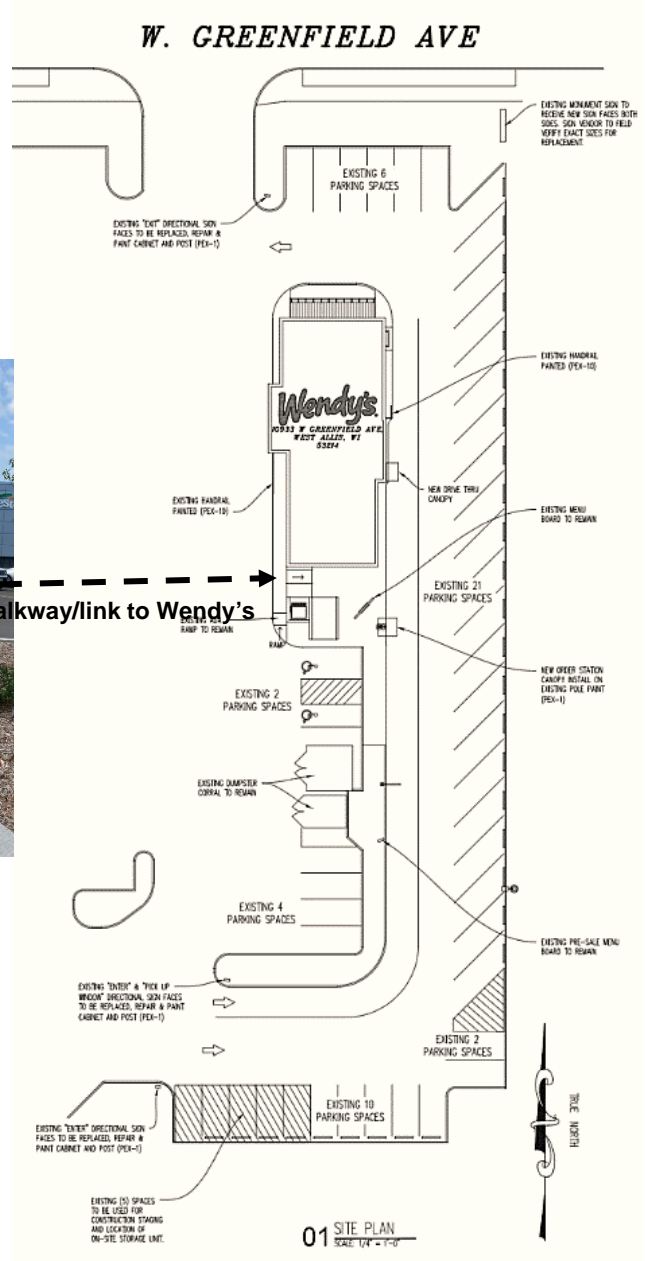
W. GREENFIELD AVE

EXISTING MONUMENT SIGN TO RECEIVE NEW SIGN FACES BOTH SIDES. SIGN VENDOR TO FIELD VERIFY EXACT SIZES FOR REPLACEMENT.

EXISTING 6 PARKING SPACES

EXISTING "EXIT" DIRECTIONAL SIGN FACES TO BE REPLACED, REPAIR & PAINT CABINET AND POST (PEX-1)

EXISTING HANDRAIL PAINTED (PEX-10)

Wendy's

10933 W GREENFIELD AVE WEST ALLIS, WI 53214

NEW DRIVE THRU CANOPY

EXISTING HANDRAIL PAINTED (PEX-10)

EXISTING MENU BOARD TO REMAIN

EXISTING 21 PARKING SPACES

alkway/link to Wendy's

EXISTING ADA RAMP TO REMAIN

RAMP

NEW ORDER STATION CANOPY INSTALL ON EXISTING POLE PAINT (PEX-1)

EXISTING 2 PARKING SPACES

EXISTING DUMPSTER CORRAL TO REMAIN

EXISTING 4 PARKING SPACES

EXISTING PRE-SALE MENU BOARD TO REMAIN

EXISTING "ENTER" & "PICK UP WINDOW" DIRECTIONAL SIGN FACES TO BE REPLACED, REPAIR & PAINT CABINET AND POST (PEX-1)

EXISTING 2 PARKING SPACES

TRUE NORTH

EXISTING 10 PARKING SPACES

EXISTING "ENTER" DIRECTIONAL SIGN FACES TO BE REPLACED, REPAIR & PAINT CABINET AND POST (PEX-1)

EXISTING (5) SPACES TO BE USED FOR CONSTRUCTION STAGING AND LOCATION OF ON-SITE STORAGE UNIT.

01 SITE PLAN
SCALE: 1/4" = 1'-0"